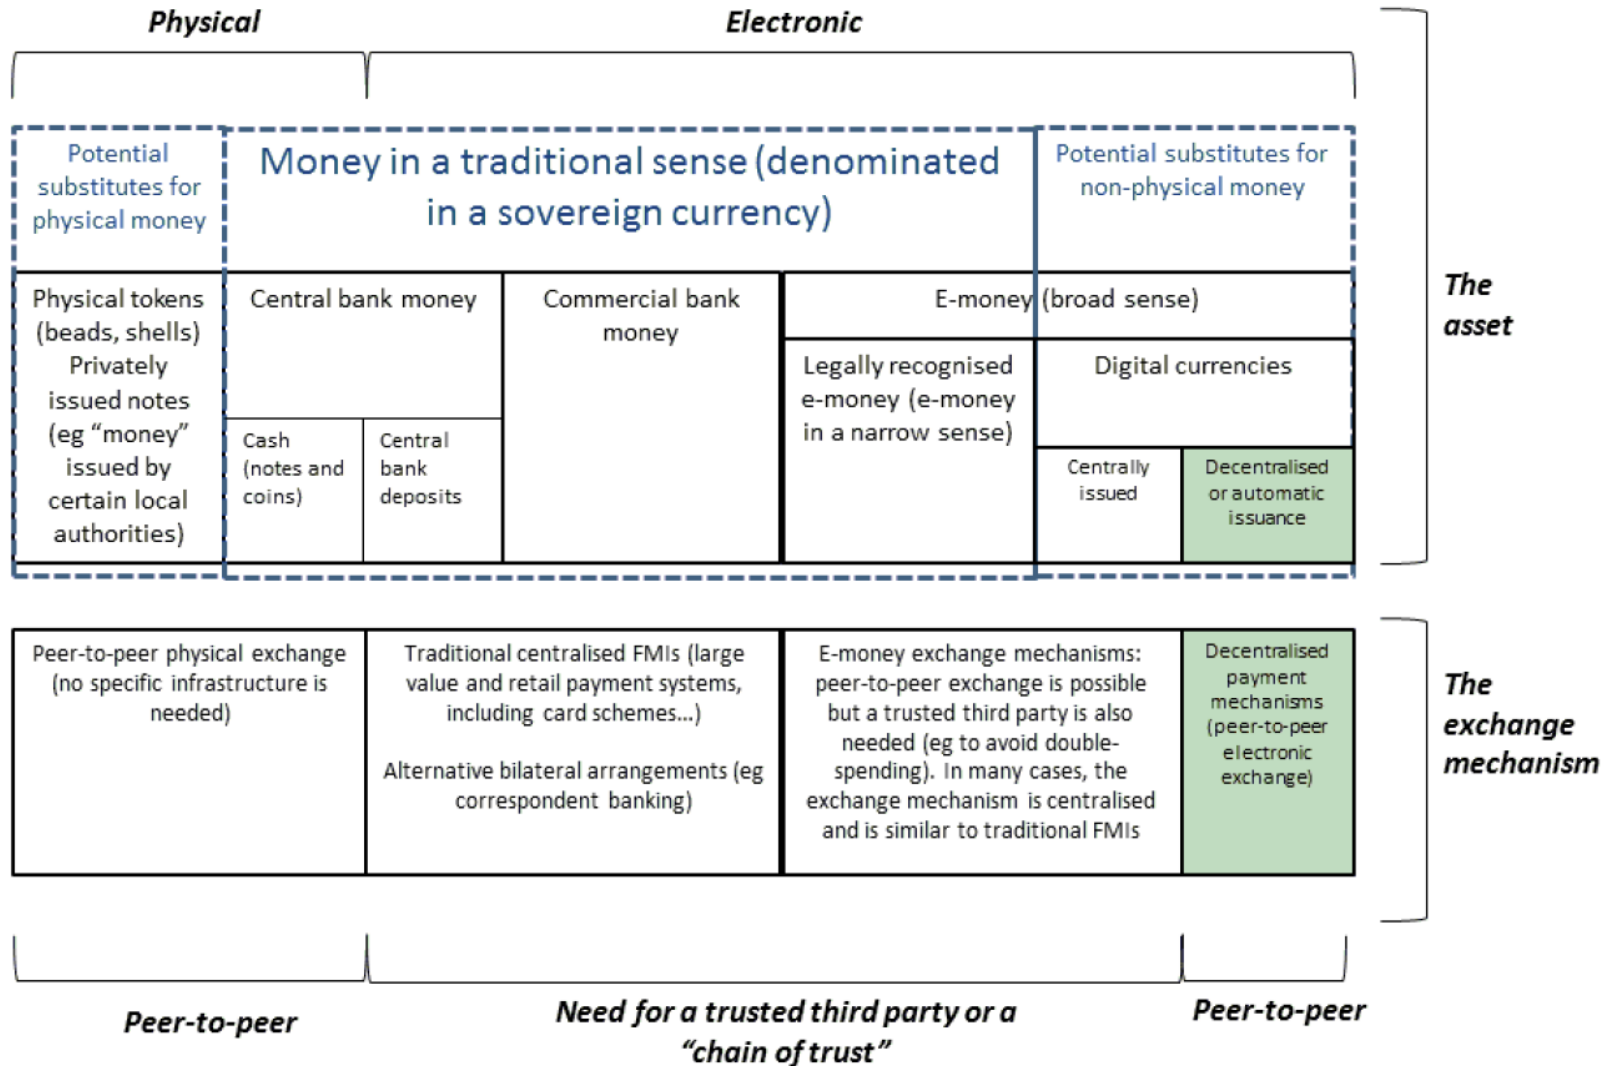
Physical

Electronic

Potential substitutes for physical money

Money in a traditional sense (denominated in a sovereign currency)

Potential substitutes for non-physical money

Physical tokens (beads, shells) Privately issued notes (eg "money" issued by certain local authorities)

Central bank money

Cash (notes and coins)

Central bank deposits

Commercial bank money

E-money (broad sense)

Legally recognised e-money (e-money in a narrow sense)

Digital currencies

Centrally issued

Decentralised or automatic issuance

The asset

Peer-to-peer physical exchange (no specific infrastructure is needed)

Traditional centralised FMIs (large value and retail payment systems, including card schemes...)

Alternative bilateral arrangements (eg correspondent banking)

E-money exchange mechanisms: peer-to-peer exchange is possible but a trusted third party is also needed (eg to avoid double-spending). In many cases, the exchange mechanism is centralised and is similar to traditional FMIs

Decentralised payment mechanisms (peer-to-peer electronic exchange)

The exchange mechanism

Peer-to-peer

Need for a trusted third party or a "chain of trust"

Peer-to-peer